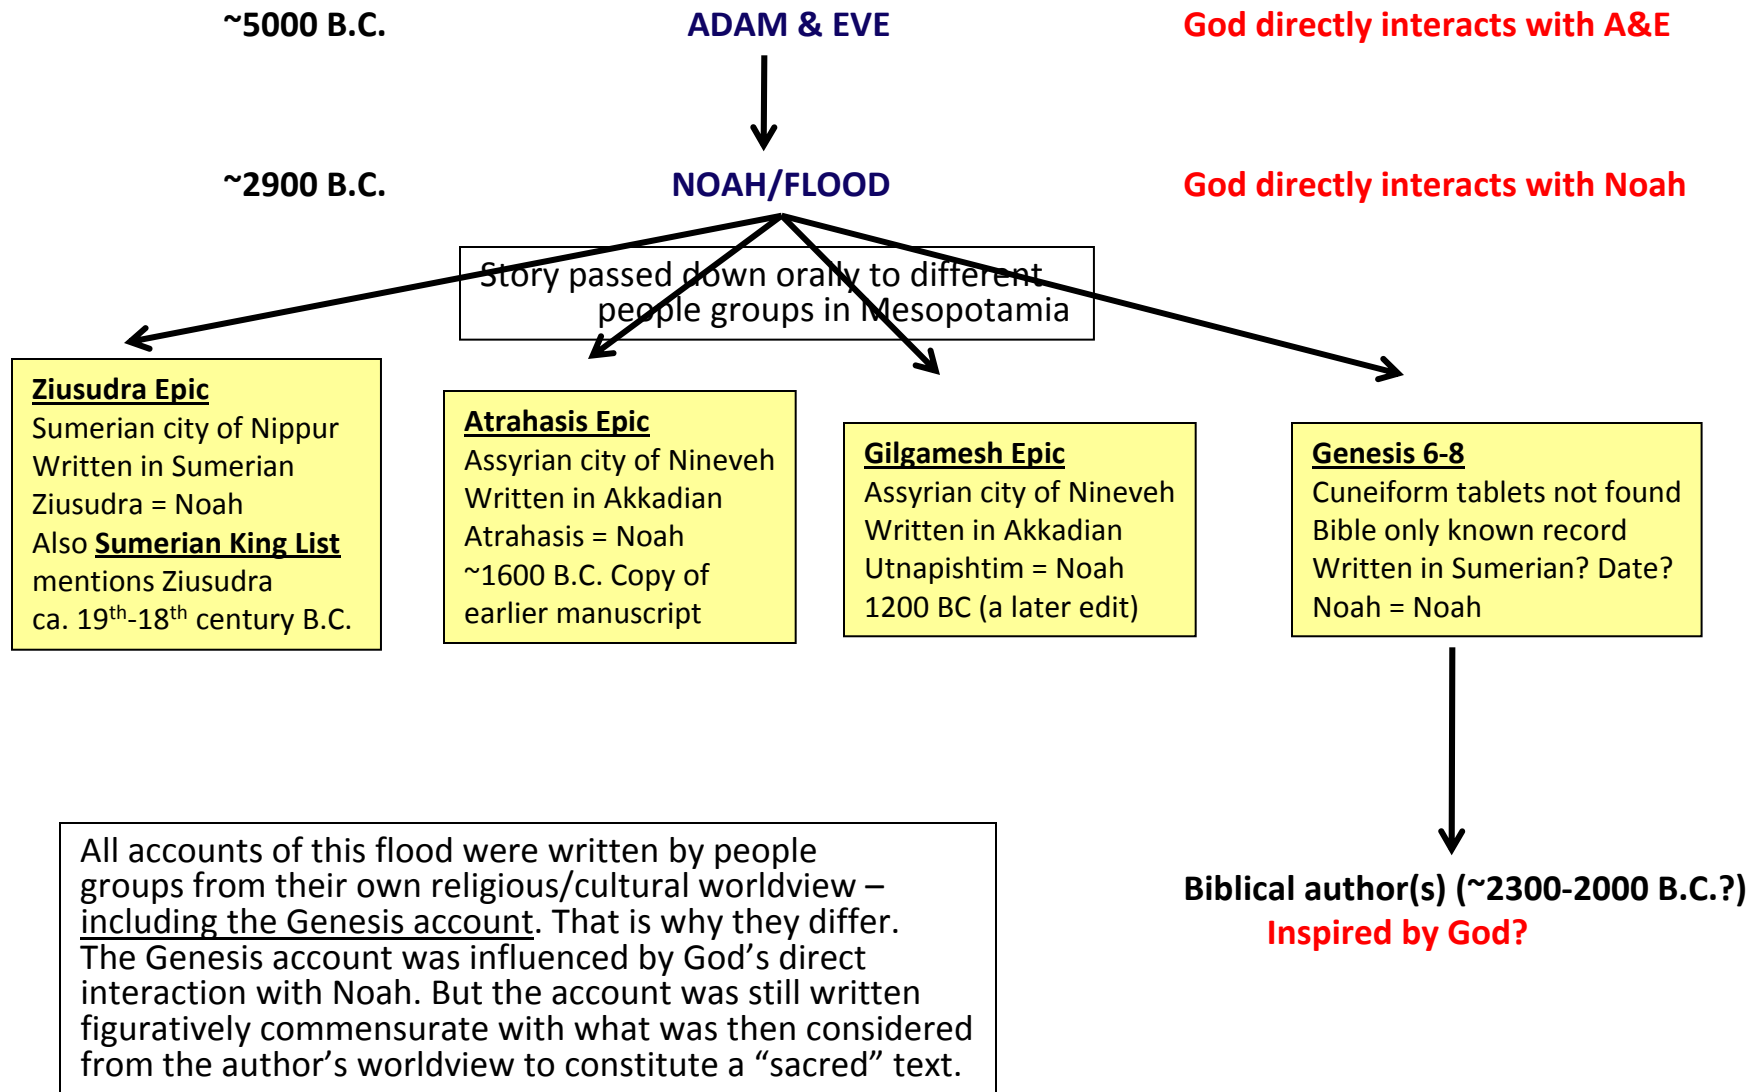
~5000 B.C.

ADAM & EVE

God directly interacts with A&E

~2900 B.C.

NOAH/FLOOD

God directly interacts with Noah

Story passed down orally to different people groups in Mesopotamia

Ziusudra Epic
Sumerian city of Nippur
Written in Sumerian
Ziusudra = Noah
Also Sumerian King List mentions Ziusudra
ca. $19^{th}$-$18^{th}$ century B.C.

Atrahasis Epic
Assyrian city of Nineveh
Written in Akkadian
Atrahasis = Noah
~1600 B.C. Copy of earlier manuscript

Gilgamesh Epic
Assyrian city of Nineveh
Written in Akkadian
Utnapishtim = Noah
1200 BC (a later edit)

Genesis 6-8
Cuneiform tablets not found
Bible only known record
Written in Sumerian? Date?
Noah = Noah

All accounts of this flood were written by people groups from their own religious/cultural worldview – including the Genesis account. That is why they differ. The Genesis account was influenced by God’s direct interaction with Noah. But the account was still written figuratively commensurate with what was then considered from the author’s worldview to constitute a “sacred” text.

Biblical author(s) (~2300-2000 B.C.?)
Inspired by God?